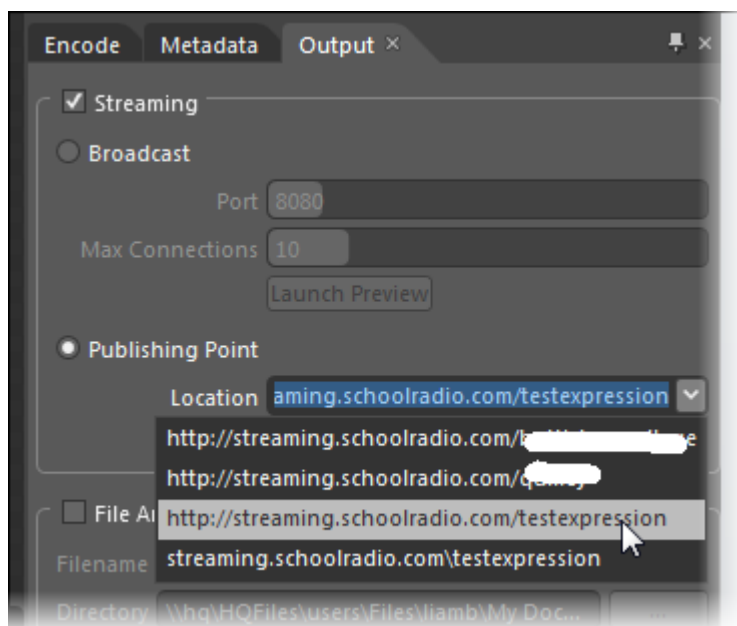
Encode Metadata Output ×

Streaming

Broadcast

Port 8080

Max Connections 10

Launch Preview

Publishing Point

Location aming.schoolradio.com/testexpression

http://streaming.schoolradio.com/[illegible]

http://streaming.schoolradio.com/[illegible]

http://streaming.schoolradio.com/testexpression

streaming.schoolradio.com\testexpression

File Ar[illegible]

Filename

Directory \\hq\HQFiles\users\Files\liamb\My Doc...